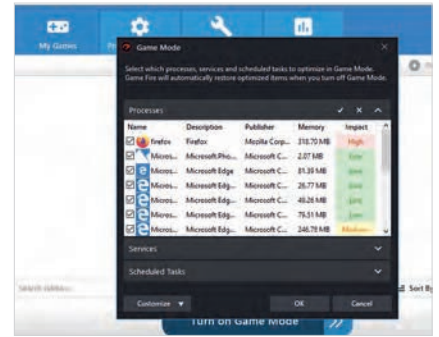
My Games

Game Mode

Select which processes, services and scheduled tasks to optimize in Game Mode. Game Fire will automatically restore optimized items when you turn off Game Mode.

Processes

| Name | Description | Publisher | Memory | Impact |
|---|---|---|---|---|
| firefox | Firefox | Mozilla Corp... | 318.70 MB | High |
| Micros... | Microsoft.Pho... | Microsoft C... | 2.07 MB | Low |
| Micros... | Microsoft Edge | Microsoft C... | 81.38 MB | Low |
| Micros... | Microsoft Edg... | Microsoft C... | 26.77 MB | Low |
| Micros... | Microsoft Edg... | Microsoft C... | 48.26 MB | Low |
| Micros... | Microsoft Edg... | Microsoft C... | 79.51 MB | Low |
| Micros... | Microsoft Edg... | Microsoft C... | 246.78 MB | Medium |

Services

Scheduled Tasks

Search Address...

Sort By

Customize

OK

Cancel

Turn on Game Mode